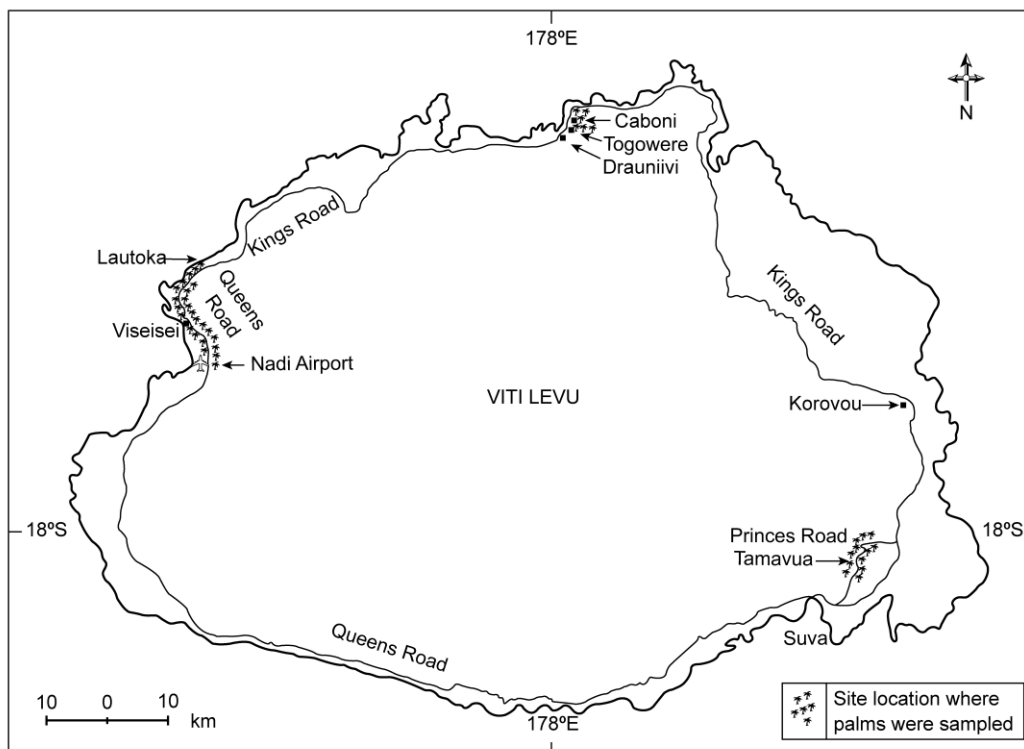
178ºE

N

Caboni
Togowere
Drauniivi

Kings Road

Lautoka

Queens Road

Viseisei

Nadi Airport

Kings Road

VITI LEVU

Korovou

18ºS

18ºS

Princes Road
Tamavua

Queens Road

Suva

10 0 10 km

178ºE

Site location where palms were sampled